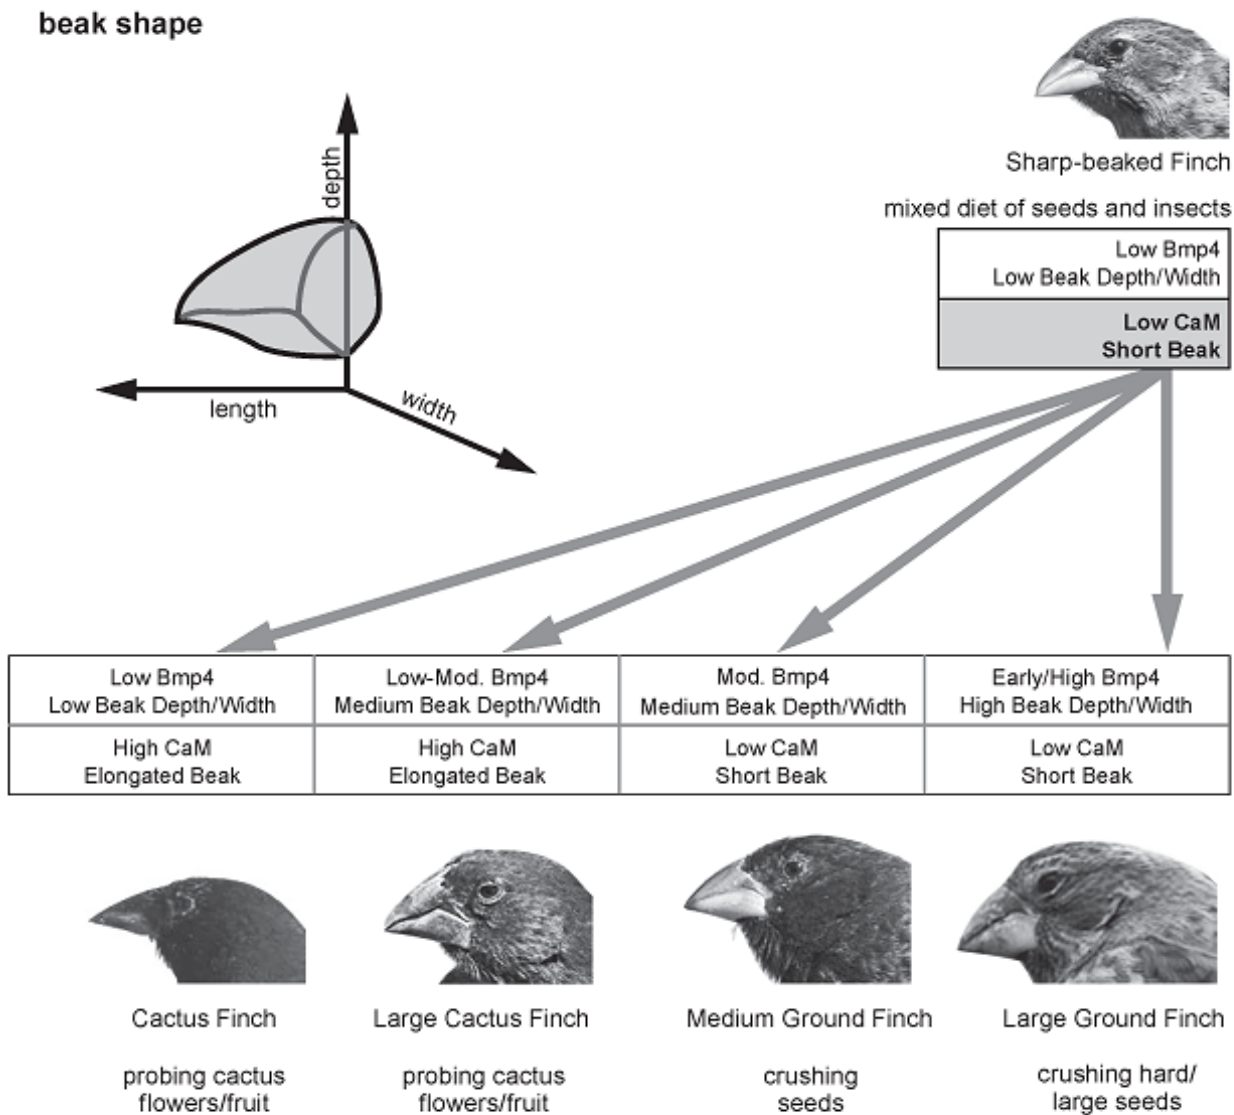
beak shape

depth

length

width

Sharp-beaked Finch

mixed diet of seeds and insects

Low Bmp4
Low Beak Depth/Width

Low CaM
Short Beak

| Low Bmp4<br>Low Beak Depth/Width | Low-Mod. Bmp4<br>Medium Beak Depth/Width | Mod. Bmp4<br>Medium Beak Depth/Width | Early/High Bmp4<br>High Beak Depth/Width |
|---|---|---|---|
| High CaM<br>Elongated Beak | High CaM<br>Elongated Beak | Low CaM<br>Short Beak | Low CaM<br>Short Beak |

Cactus Finch

probing cactus flowers/fruit

Large Cactus Finch

probing cactus flowers/fruit

Medium Ground Finch

crushing seeds

Large Ground Finch

crushing hard/ large seeds